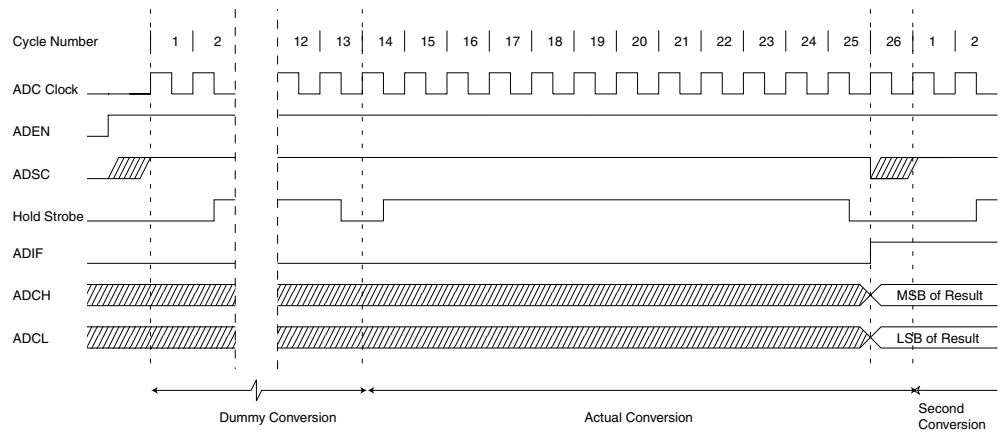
Cycle Number 1 2 12 13 14 15 16 17 18 19 20 21 22 23 24 25 26 1 2

ADC Clock

ADEN

ADSC

Hold Strobe

ADIF

ADCH

MSB of Result

ADCL

LSB of Result

Dummy Conversion

Actual Conversion

Second Conversion